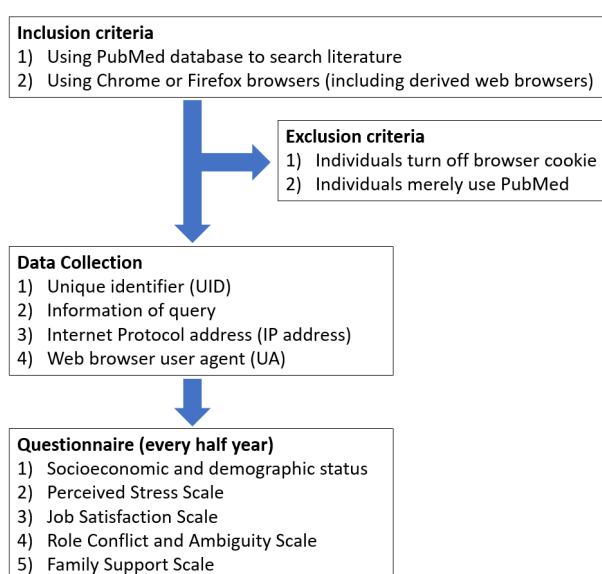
Inclusion criteria
1) Using PubMed database to search literature
2) Using Chrome or Firefox browsers (including derived web browsers)

Exclusion criteria
1) Individuals turn off browser cookie
2) Individuals merely use PubMed

Data Collection
1) Unique identifier (UID)
2) Information of query
3) Internet Protocol address (IP address)
4) Web browser user agent (UA)

Questionnaire (every half year)
1) Socioeconomic and demographic status
2) Perceived Stress Scale
3) Job Satisfaction Scale
4) Role Conflict and Ambiguity Scale
5) Family Support Scale